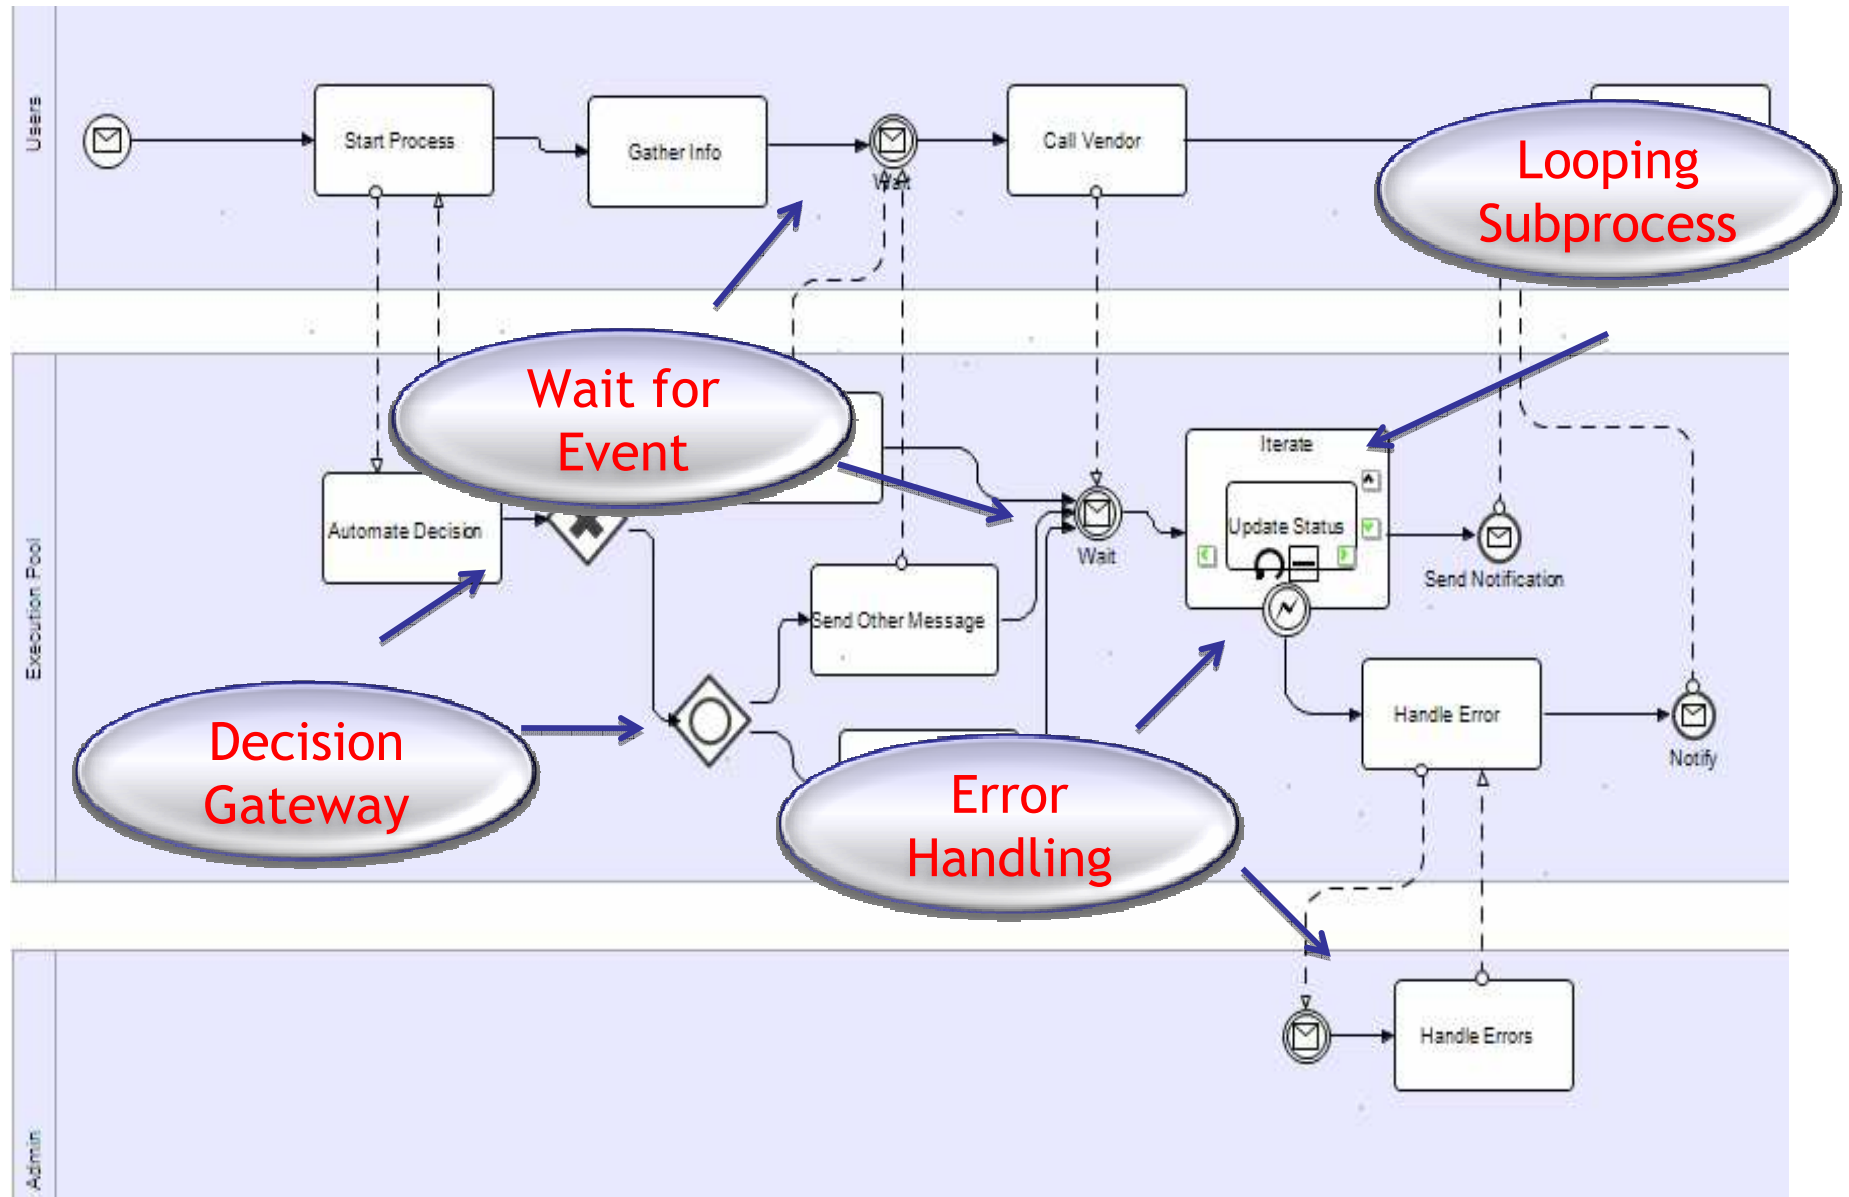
Users

Start Process

Gather Info

Wait

Call Vendor

Looping Subprocess

Execution Pool

Wait for Event

Automate Decision

Wait

Iterate

Update Status

Send Notification

Send Other Message

Decision Gateway

Error Handling

Handle Error

Notify

Admin

Handle Errors